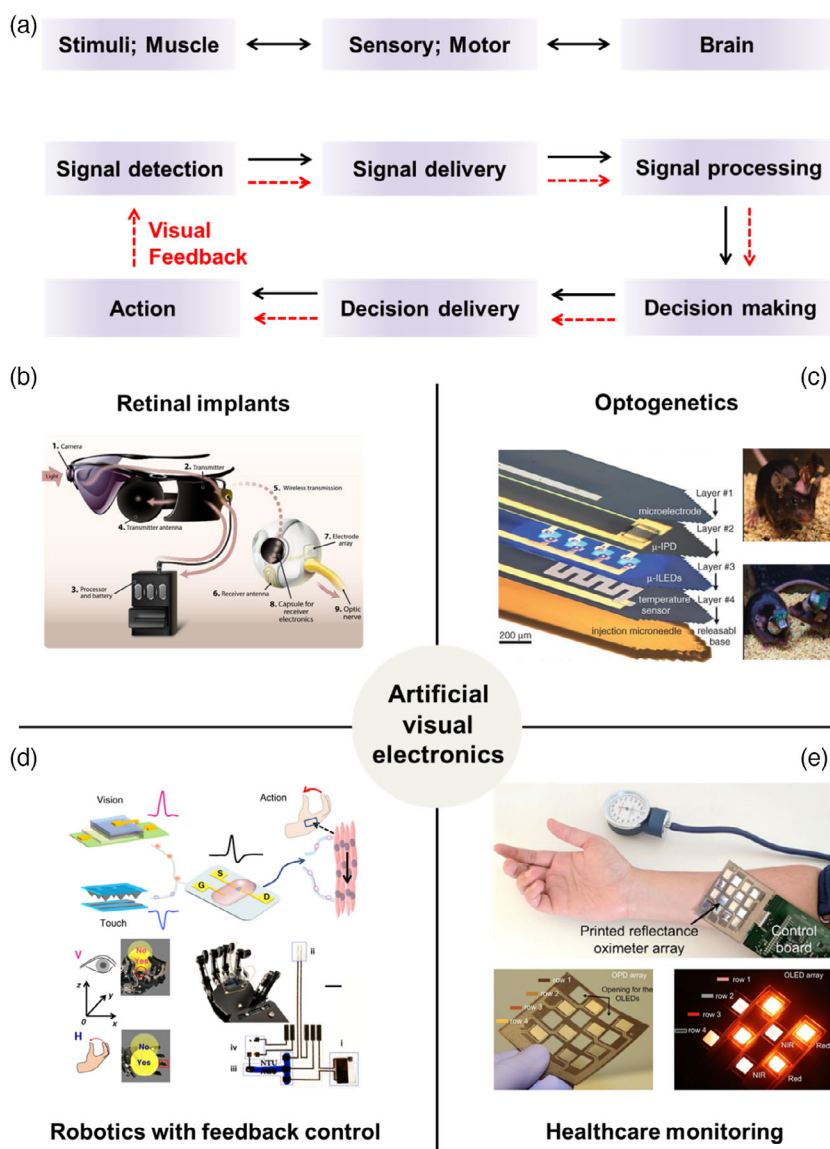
(a)

Stimuli; Muscle

Sensory; Motor

Brain

Signal detection

Signal delivery

Signal processing

Visual Feedback

Action

Decision delivery

Decision making

(b)

Retinal implants

1. Camera

Light

2. Transmitter

4. Transmitter antenna

5. Wireless transmission

7. Electrode array

3. Processor and battery

6. Receiver antenna

8. Capsule for receiver electronics

9. Optic nerve

(c)

Optogenetics

Layer #1

microelectrode

Layer #2

μ-IPD

Layer #3

μ-ILEDs

temperature sensor

Layer #4

injection microneedle

releasabl base

200 μm

Artificial visual electronics

(d)

Vision

Action

Touch

G

S

D

V

No

Yes

z

y

x

0

H

No

Yes

ii

iv

iii

i

NTU

Robotics with feedback control

(e)

Printed reflectance oximeter array

Control board

row 1

row 2

row 3

row 4

OPD array

Opening for the OLEDs

row 1

row 2

row 3

row 4

OLED array

NIR

Red

NIR

Red

Healthcare monitoring